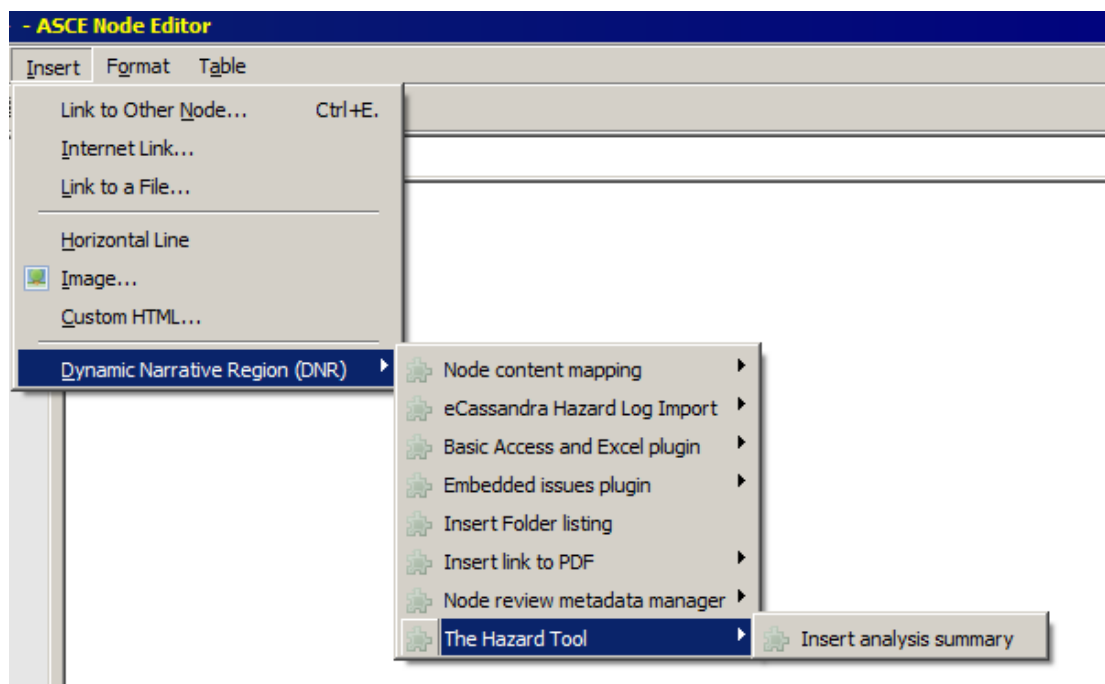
- ASCE Node Editor

Insert Format Table

Link to Other Node... Ctrl+E.
Internet Link...
Link to a File...
Horizontal Line
Image...
Custom HTML...
Dynamic Narrative Region (DNR)

Node content mapping
eCassandra Hazard Log Import
Basic Access and Excel plugin
Embedded issues plugin
Insert Folder listing
Insert link to PDF
Node review metadata manager
The Hazard Tool

Insert analysis summary